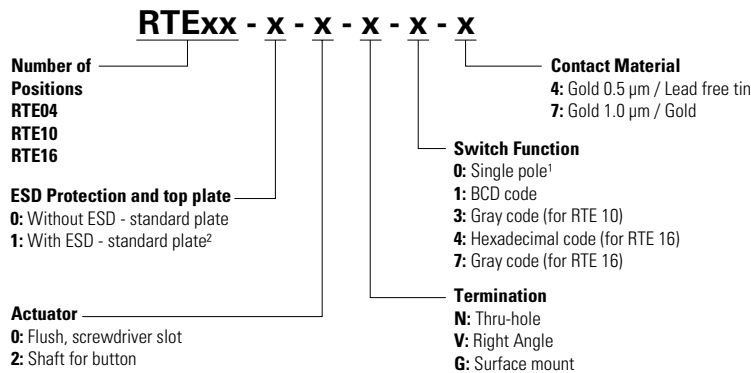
RTExx - x - x - x - x - x

Number of Positions
RTE04
RTE10
RTE16

Contact Material
4: Gold 0.5 µm / Lead free tin
7: Gold 1.0 µm / Gold

Switch Function
0: Single pole$^1$
1: BCD code
3: Gray code (for RTE 10)
4: Hexadecimal code (for RTE 16)
7: Gray code (for RTE 16)

ESD Protection and top plate
0: Without ESD - standard plate
1: With ESD - standard plate$^2$

Termination
N: Thru-hole
V: Right Angle
G: Surface mount

Actuator
0: Flush, screwdriver slot
2: Shaft for button